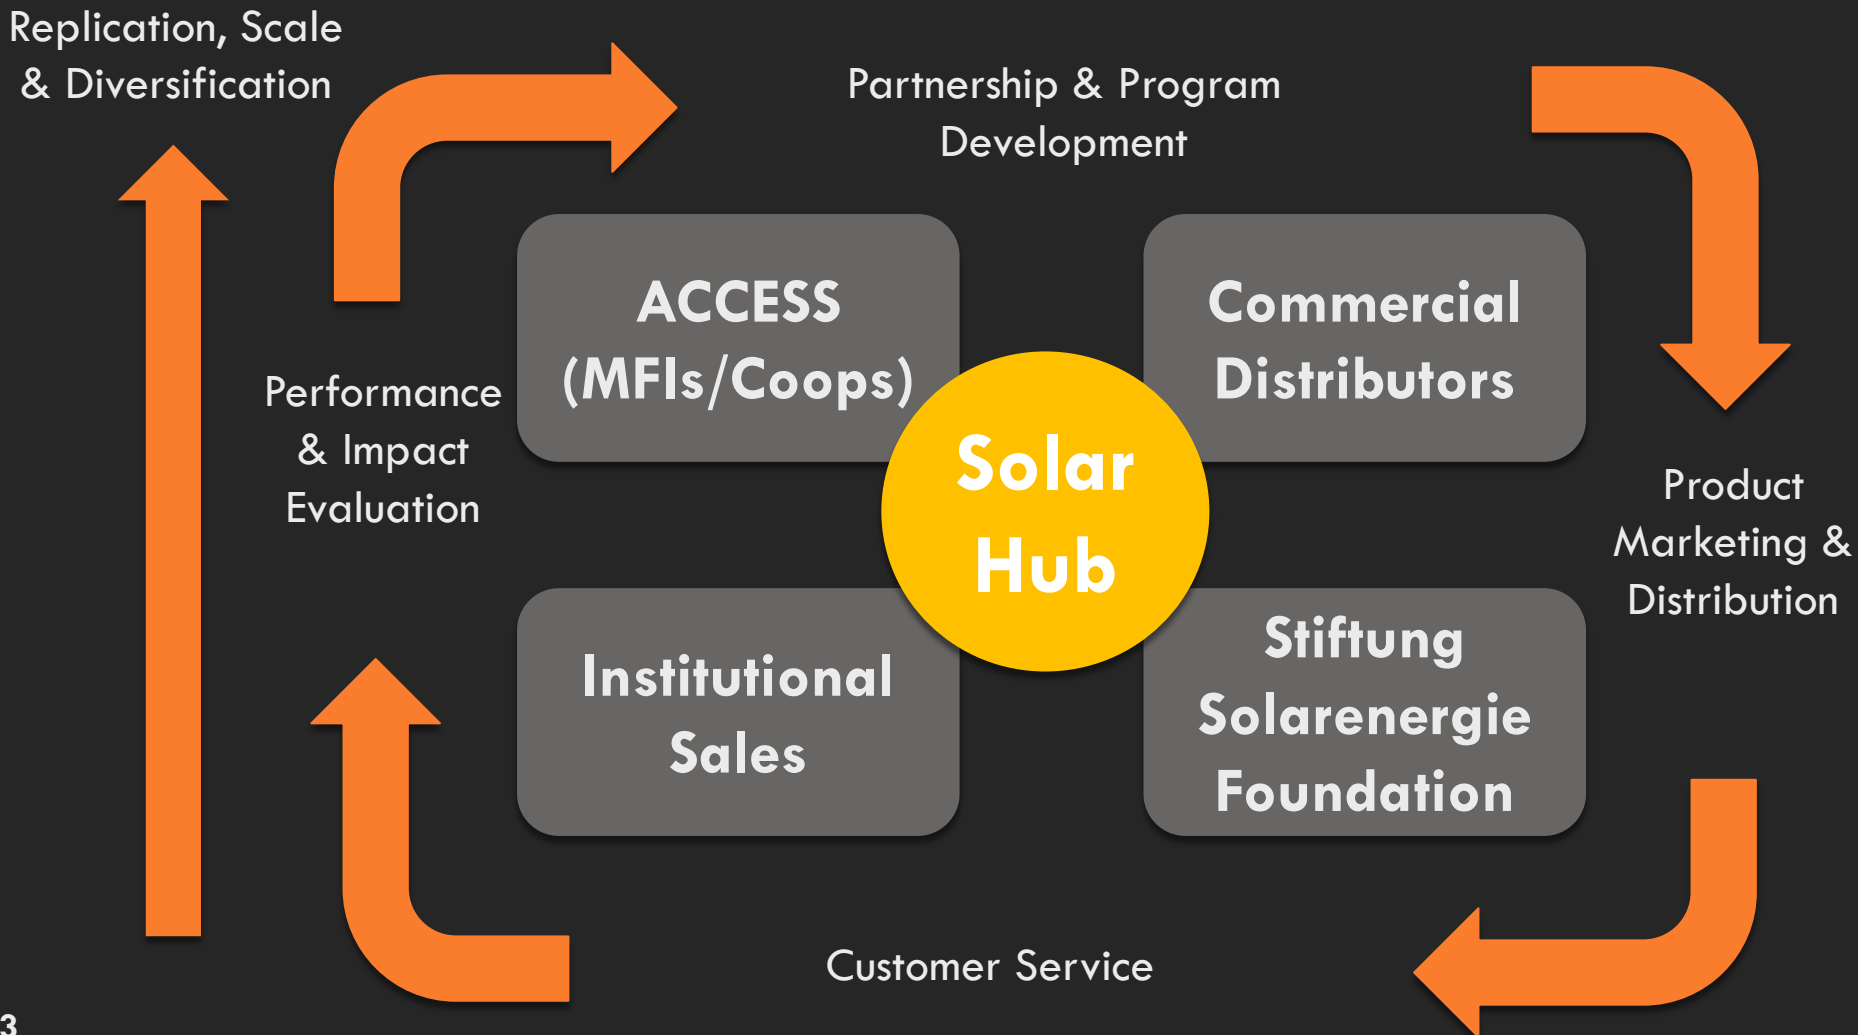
Replication, Scale & Diversification

Partnership & Program Development

ACCESS (MFIs/Coops)

Commercial Distributors

Performance & Impact Evaluation

Solar Hub

Product Marketing & Distribution

Institutional Sales

Stiftung Solarenergie Foundation

Customer Service

3